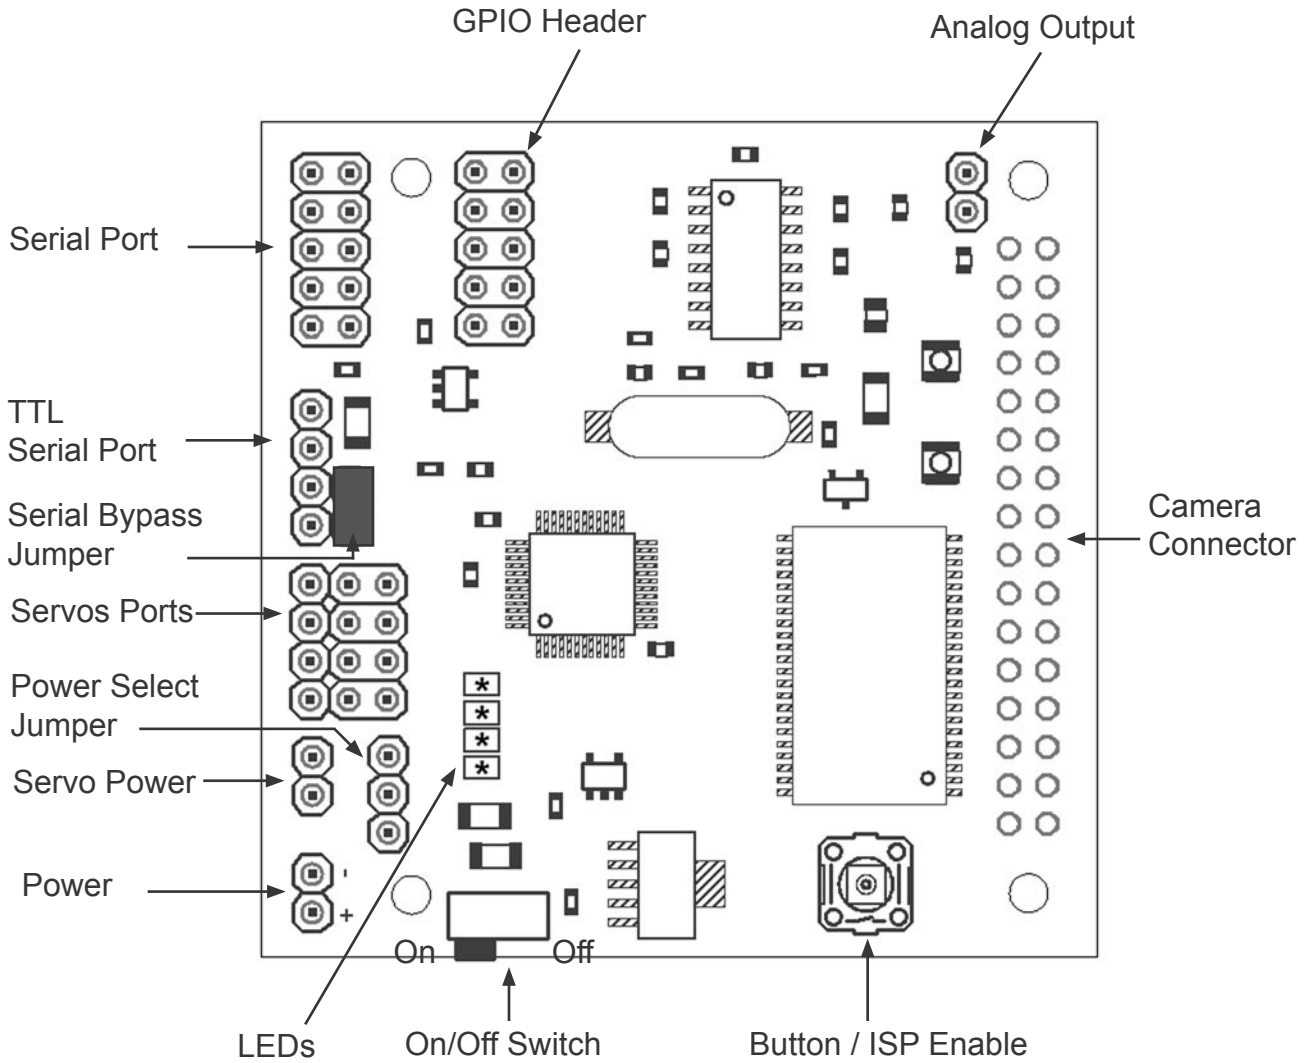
GPIO Header

Analog Output

Serial Port

TTL Serial Port

Serial Bypass Jumper

Servos Ports

Power Select Jumper

Servo Power

Power

Camera Connector

-

+

On

Off

LEDs

On/Off Switch

Button / ISP Enable